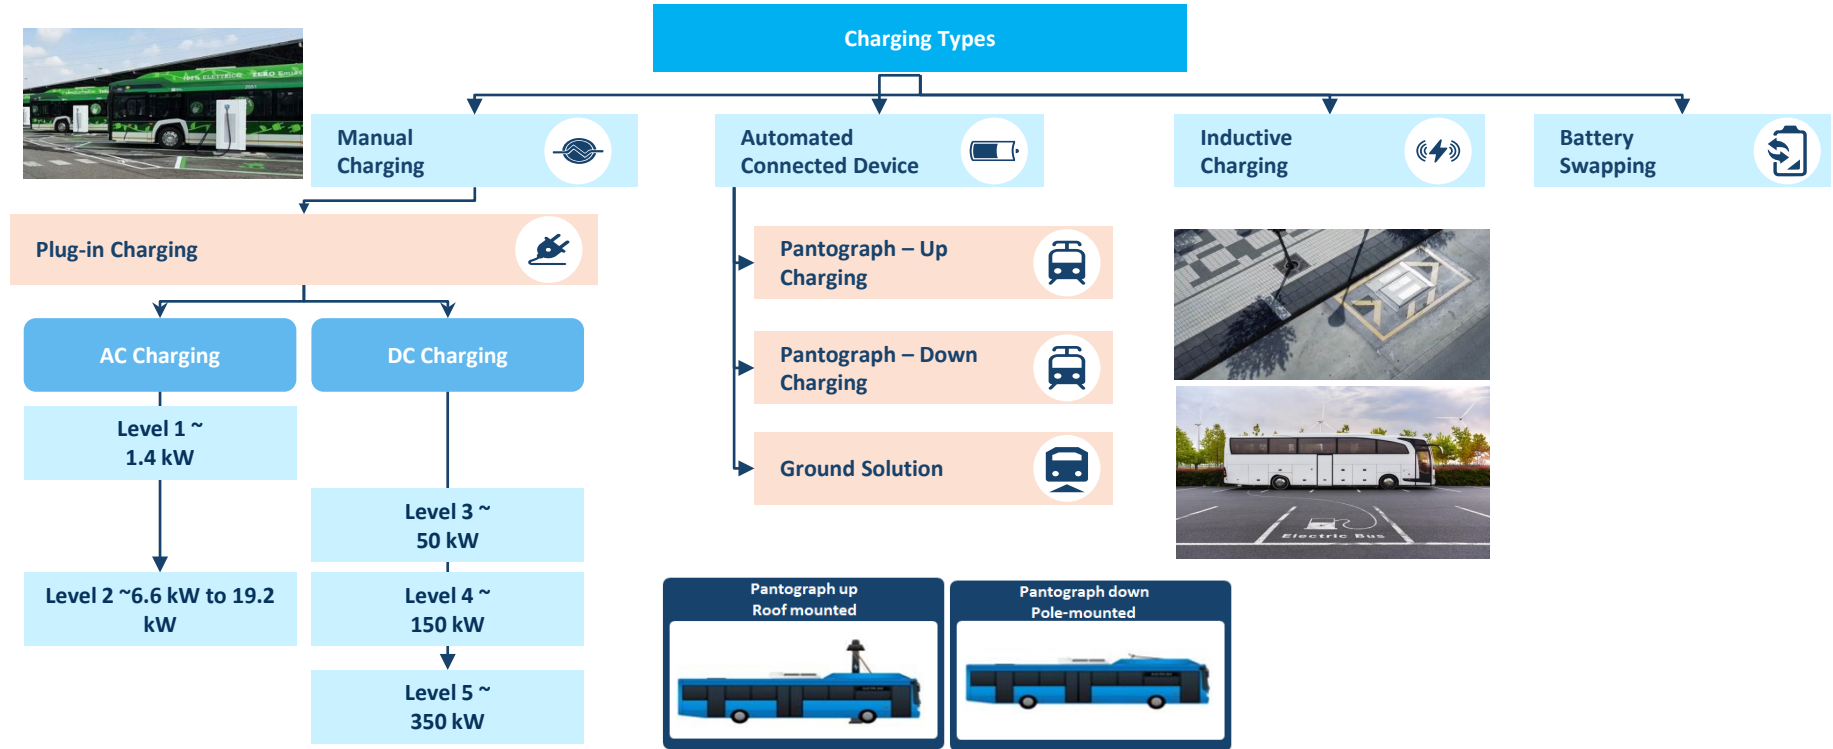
Charging Types

Manual Charging

Automated Connected Device

Inductive Charging

Battery Swapping

Plug-in Charging

AC Charging

DC Charging

Level 1 ~ 1.4 kW

Level 2 ~6.6 kW to 19.2 kW

Level 3 ~ 50 kW

Level 4 ~ 150 kW

Level 5 ~ 350 kW

Pantograph – Up Charging

Pantograph – Down Charging

Ground Solution

Pantograph up Roof mounted

Pantograph down Pole-mounted

Electric Bus